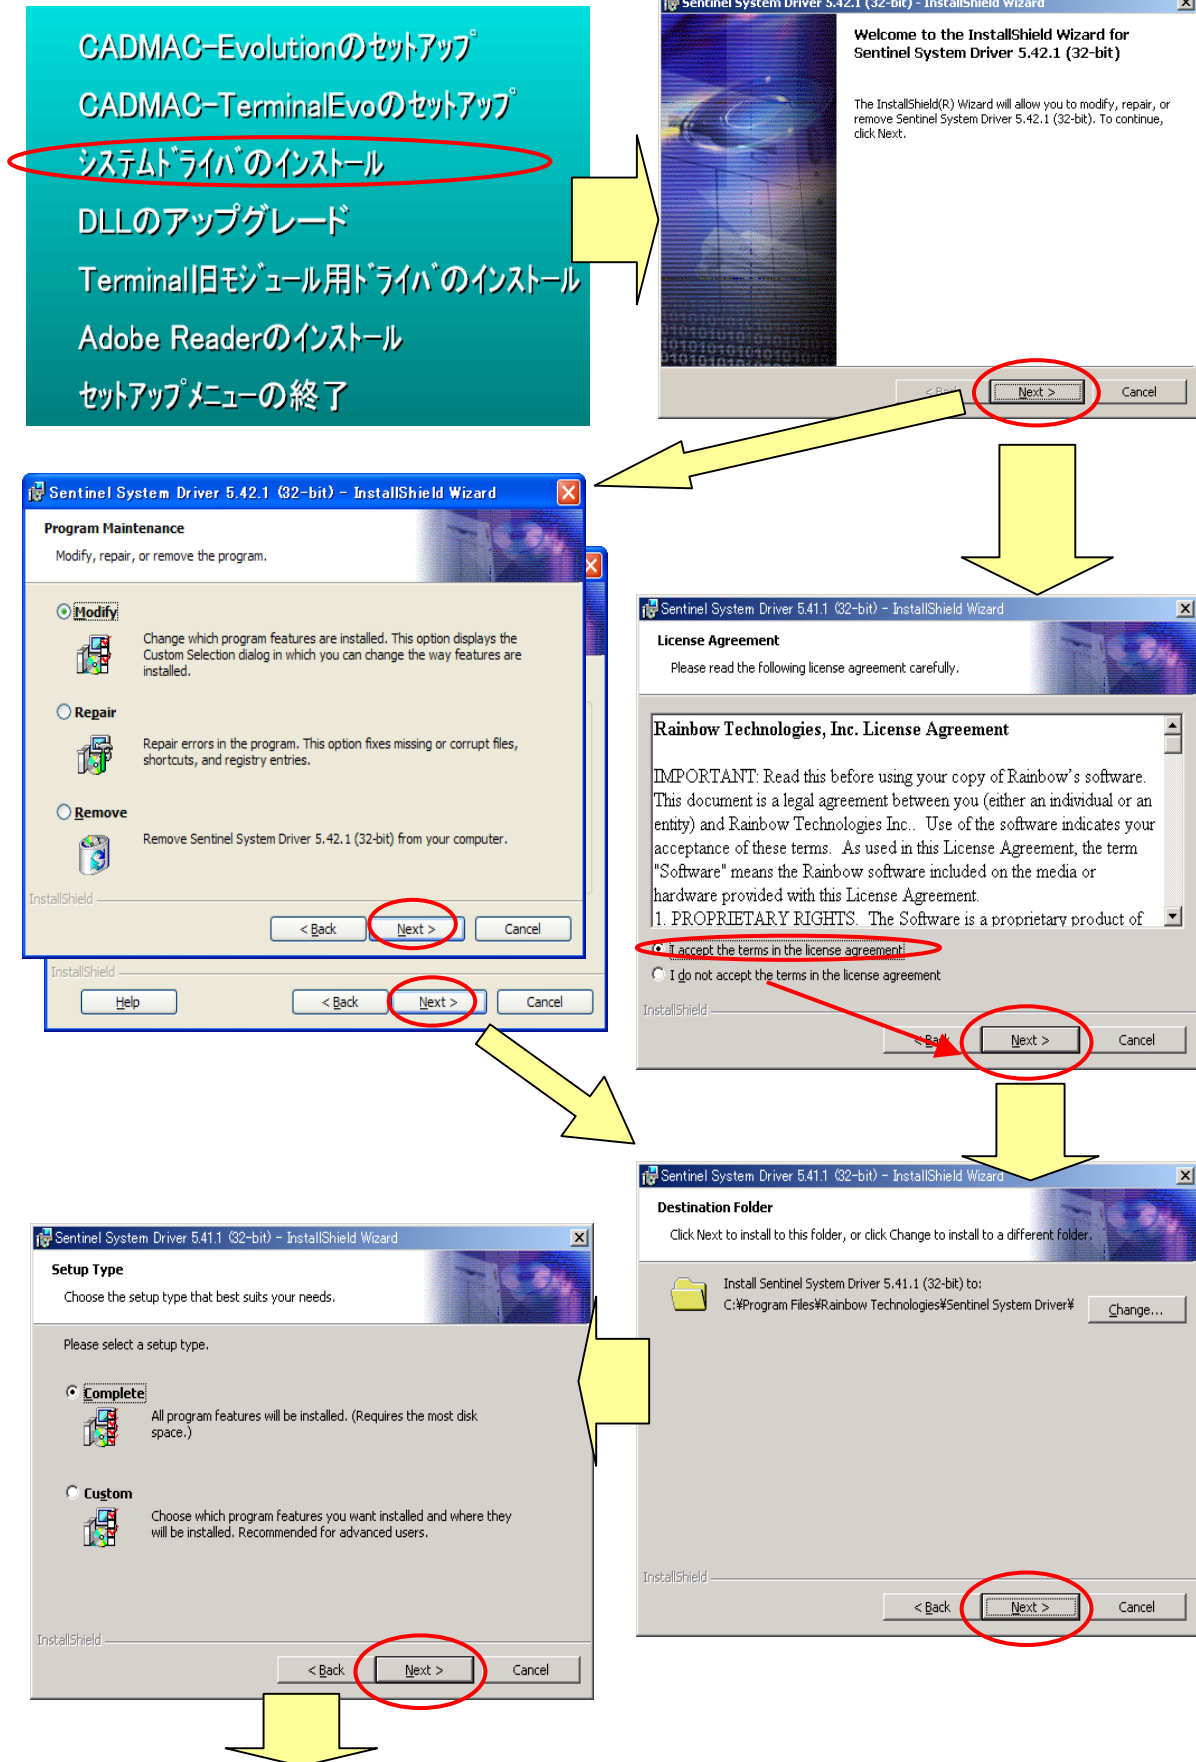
CADMAC-Evolutionのセットアップ
CADMAC-TerminalEvoのセットアップ
システムドライバのインストール
DLLのアップグレード
Terminal旧モジュール用ドライバのインストール
Adobe Readerのインストール
セットアップメニューの終了

Sentinel System Driver 5.42.1 (32-bit) - InstallShield Wizard

Welcome to the InstallShield Wizard for Sentinel System Driver 5.42.1 (32-bit)

The InstallShield(R) Wizard will allow you to modify, repair, or remove Sentinel System Driver 5.42.1 (32-bit). To continue, click Next.

< Back Next > Cancel

Sentinel System Driver 5.42.1 (32-bit) - InstallShield Wizard

Program Maintenance

Modify, repair, or remove the program.

Modify

Change which program features are installed. This option displays the Custom Selection dialog in which you can change the way features are installed.

Repair

Repair errors in the program. This option fixes missing or corrupt files, shortcuts, and registry entries.

Remove

Remove Sentinel System Driver 5.42.1 (32-bit) from your computer.

InstallShield

< Back Next > Cancel

InstallShield

Help < Back Next > Cancel

Sentinel System Driver 5.41.1 (32-bit) - InstallShield Wizard

License Agreement

Please read the following license agreement carefully.

Rainbow Technologies, Inc. License Agreement

IMPORTANT: Read this before using your copy of Rainbow's software. This document is a legal agreement between you (either an individual or an entity) and Rainbow Technologies Inc.. Use of the software indicates your acceptance of these terms. As used in this License Agreement, the term "Software" means the Rainbow software included on the media or hardware provided with this License Agreement.
1. PROPRIETARY RIGHTS. The Software is a proprietary product of

I accept the terms in the license agreement
I do not accept the terms in the license agreement

InstallShield

< Back Next > Cancel

Sentinel System Driver 5.41.1 (32-bit) - InstallShield Wizard

Destination Folder

Click Next to install to this folder, or click Change to install to a different folder.

Install Sentinel System Driver 5.41.1 (32-bit) to:
C:¥Program Files¥Rainbow Technologies¥Sentinel System Driver¥

Change...

InstallShield

< Back Next > Cancel

Sentinel System Driver 5.41.1 (32-bit) - InstallShield Wizard

Setup Type

Choose the setup type that best suits your needs.

Please select a setup type.

Complete

All program features will be installed. (Requires the most disk space.)

Custom

Choose which program features you want installed and where they will be installed. Recommended for advanced users.

InstallShield

< Back Next > Cancel